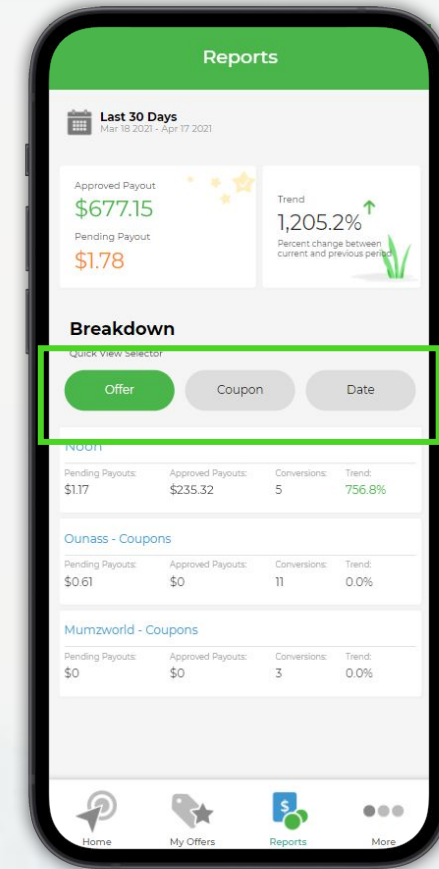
Reports

Last 30 Days
Mar 18 2021 - Apr 17 2021

Approved Payout
$677.15
Pending Payout
$1.78

Trend
1,205.2%
Percent change between current and previous period

Breakdown
Quick View Selector

Offer
Coupon
Date

Noon
Pending Payouts: $1.17
Approved Payouts: $235.32
Conversions: 5
Trend: 756.8%

Ounass - Coupons
Pending Payouts: $0.61
Approved Payouts: $0
Conversions: 11
Trend: 0.0%

Mumzworld - Coupons
Pending Payouts: $0
Approved Payouts: $0
Conversions: 3
Trend: 0.0%

Home
My Offers
Reports
More